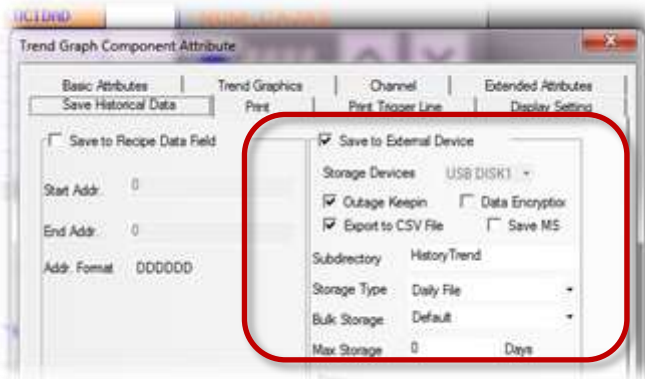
Trend Graph Component Attribute

Basic Attributes | Trend Graphics | Channel | Extended Attributes
Save Historical Data | Print | Print Trigger Line | Display Setting

Save to Recipe Data Field

Start Addr. 0

End Addr. 0

Addr. Format DDDDDD

Save to External Device

Storage Devices USB DISK1

Outage Keepin

Data Encryptio

Export to CSV File

Save MS

Subdirectory HistoryTrend

Storage Type Daily File

Bulk Storage Default

Max Storage 0 Days